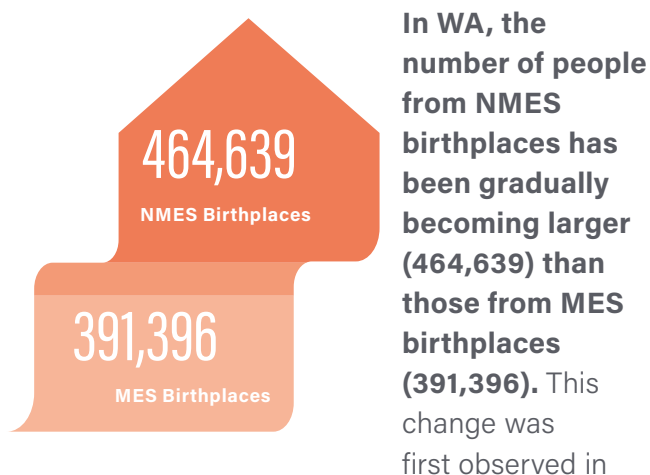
464,639
NMES Birthplaces

391,396
MES Birthplaces

In WA, the number of people from NMES birthplaces has been gradually becoming larger (464,639) than those from MES birthplaces (391,396). This change was first observed in